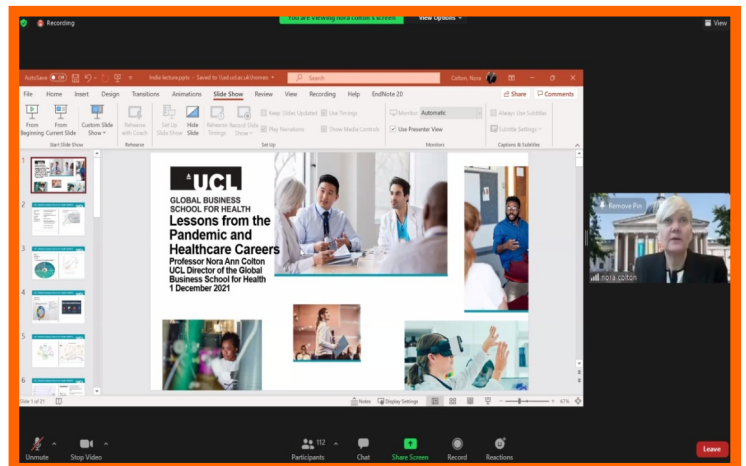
Recording

You are viewing nora colton's screen

View Options

View

AutoSave Off

India lecture.pptx - Saved to \\ad.ucl.ac.uk\homes

Search

Colton, Nora

File Home Insert Design Transitions Animations Slide Show Review View Recording Help EndNote 20

Share

Comments

From Beginning

From Current Slide

Custom Slide Show

Start Slide Show

Rehearse with Coach

Rehearse

Set Up Slide Show

Hide Slide

Rehearse Timings

Record Slide Show

Keep Slides Updated

Play Narrations

Use Timings

Show Media Controls

Set Up

Monitor: Automatic

Use Presenter View

Monitors

Always Use Subtitles

Subtitle Settings

Captions & Subtitles

UCL

GLOBAL BUSINESS SCHOOL FOR HEALTH

Lessons from the Pandemic and Healthcare Careers

Professor Nora Ann Colton
UCL Director of the Global Business School for Health
1 December 2021

Remove Pin

nora colton

Slide 1 of 21

Notes

Display Settings

67%

Unmute

Stop Video

Participants 112

Chat

Share Screen

Record

Reactions

Leave